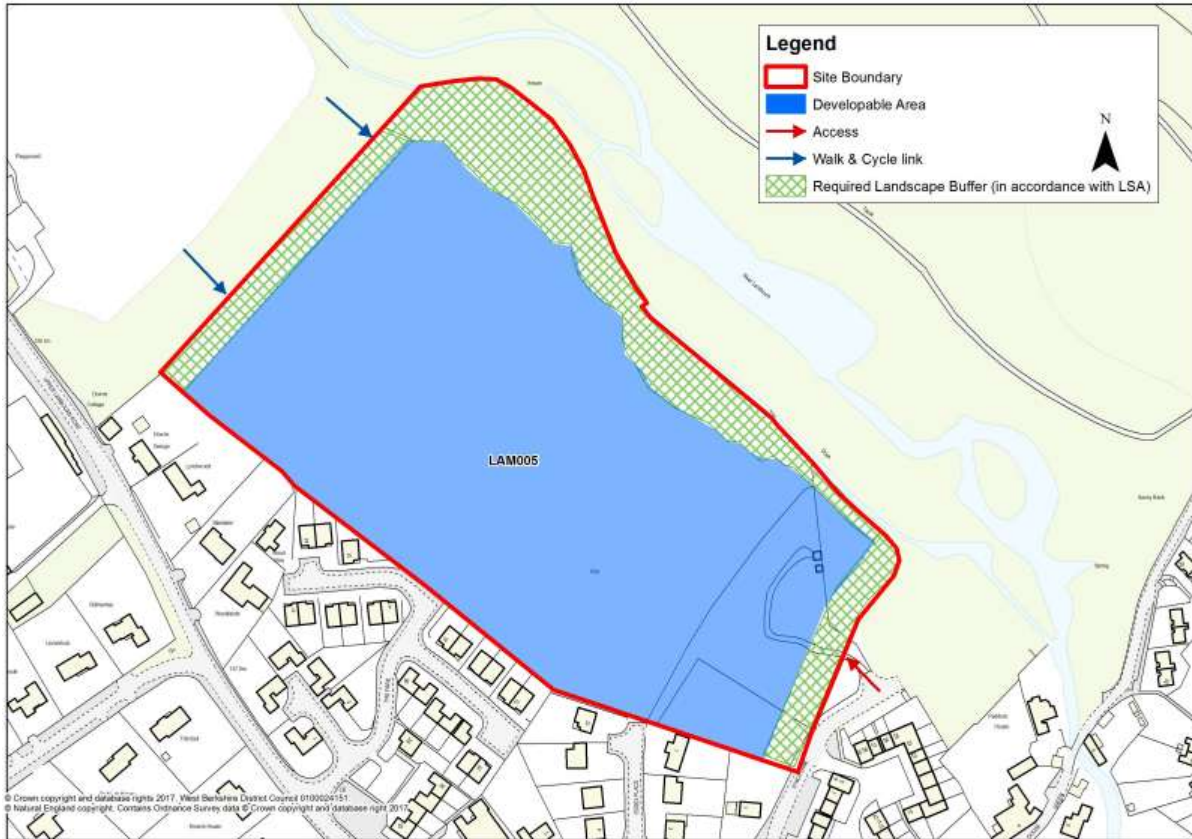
Legend
Site Boundary
Developable Area
Access
Walk & Cycle link
Required Landscape Buffer (in accordance with LSA)

N

LAM005

© Crown copyright and database rights 2017. West Berkshire District Council 0100024151
© Natural England copyright. Contains Ordnance Survey data © Crown copyright and database right 2017